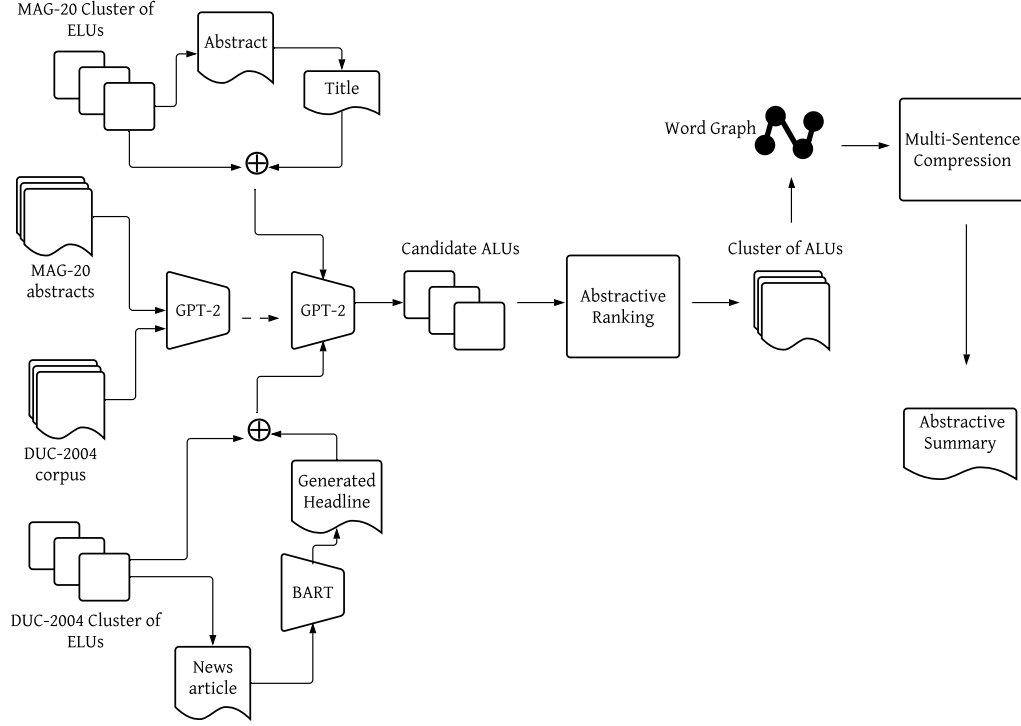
MAG-20 Cluster of ELUs

Abstract

Title

$\oplus$

Word Graph

Multi-Sentence Compression

MAG-20 abstracts

GPT-2

GPT-2

Candidate ALUs

Abstractive Ranking

Cluster of ALUs

DUC-2004 corpus

$\oplus$

Generated Headline

Abstractive Summary

BART

DUC-2004 Cluster of ELUs

News article